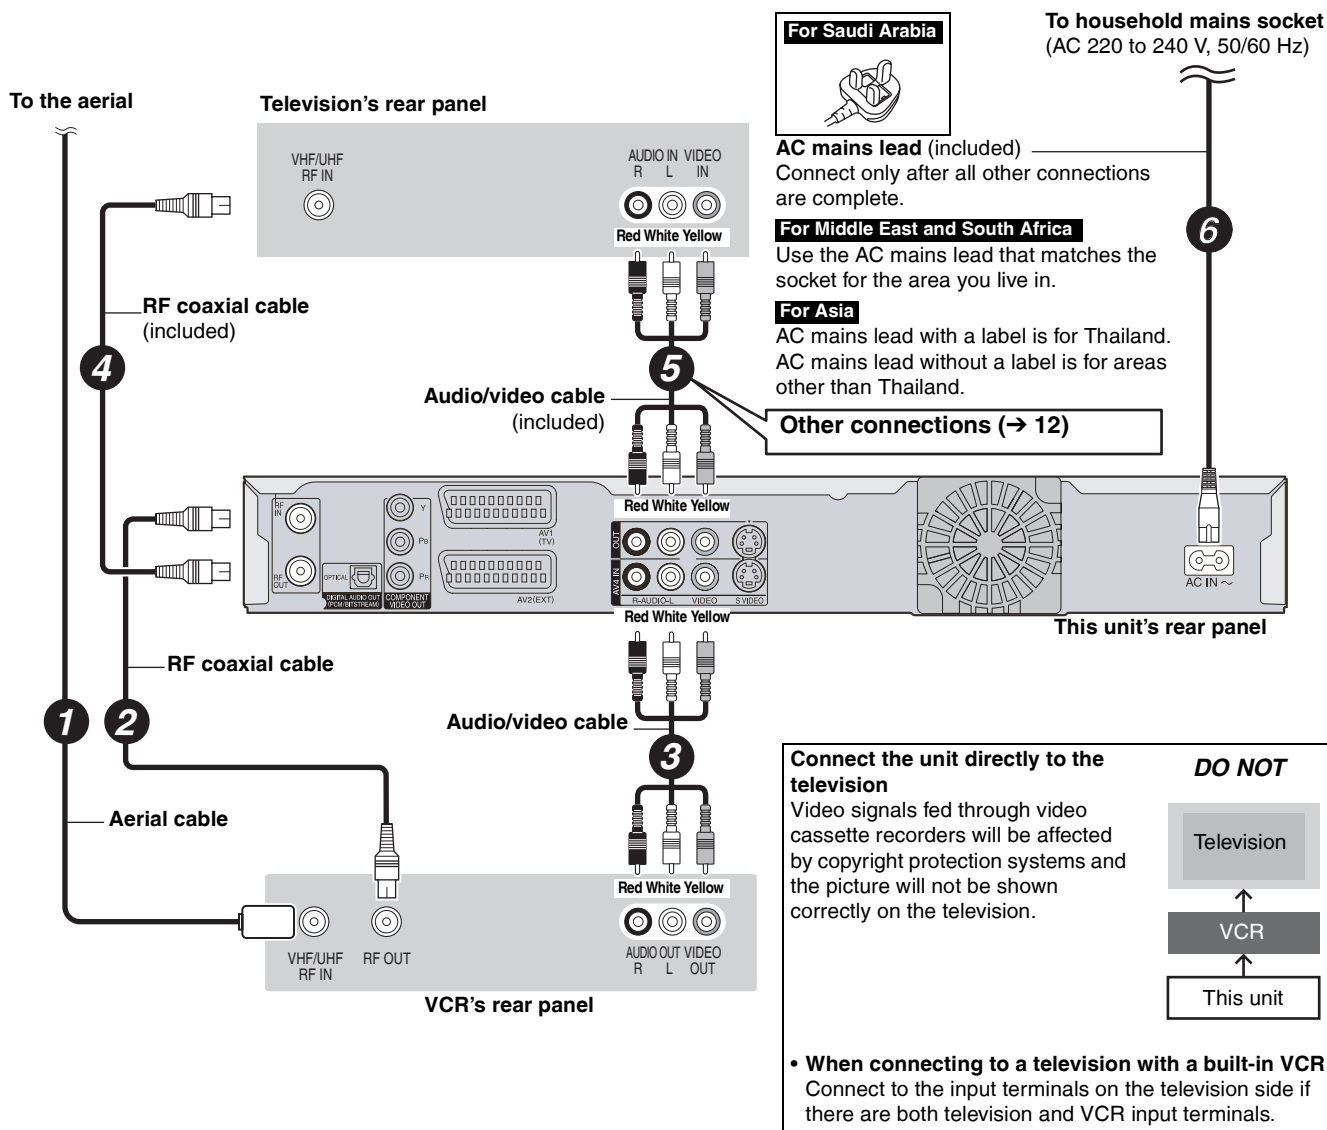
For Saudi Arabia

To household mains socket
(AC 220 to 240 V, 50/60 Hz)

To the aerial

Television's rear panel

VHF/UHF
RF IN

AUDIO IN VIDEO
R L IN

Red White Yellow

AC mains lead (included)
Connect only after all other connections are complete.

For Middle East and South Africa
Use the AC mains lead that matches the socket for the area you live in.

For Asia
AC mains lead with a label is for Thailand. AC mains lead without a label is for areas other than Thailand.

6

RF coaxial cable
(included)

4

5

Audio/video cable
(included)

Other connections (→ 12)

RF IN

RF OUT

OPTICAL

DIGITAL AUDIO OUT (PCM/BITSTREAM)

Y

PB

PR

COMPONENT VIDEO OUT

AV1 (TV)

AV2(EXT)

Red White Yellow

OUT

AV4 IN

R-AUDIO-L VIDEO S VIDEO

Red White Yellow

AC IN ~

This unit's rear panel

RF coaxial cable

1 2

Audio/video cable

3

Aerial cable

Red White Yellow

VHF/UHF
RF IN

RF OUT

AUDIO OUT VIDEO
R L OUT

VCR's rear panel

Connect the unit directly to the television
Video signals fed through video cassette recorders will be affected by copyright protection systems and the picture will not be shown correctly on the television.

DO NOT

Television

VCR

This unit

• When connecting to a television with a built-in VCR
Connect to the input terminals on the television side if there are both television and VCR input terminals.